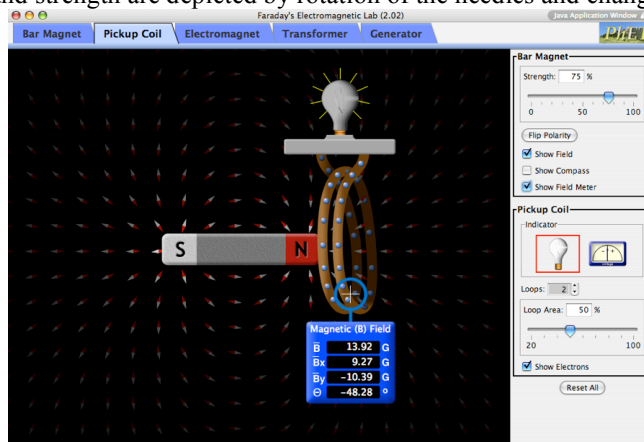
nd strength are depicted by rotation of the needles and chang

Faraday's Electromagnetic Lab (2.02)

Java Application Window

Bar Magnet | Pickup Coil | Electromagnet | Transformer | Generator

PhET

S N

Magnetic (B) Field

$\vec{B}$ 13.92 G

$\vec{B}$x 9.27 G

$\vec{B}$y −10.39 G

Θ −48.28 °

Bar Magnet

Strength: 75 %

0 50 100

Flip Polarity

Show Field

Show Compass

Show Field Meter

Pickup Coil

Indicator

Loops: 2

Loop Area: 50 %

20 100

Show Electrons

Reset All